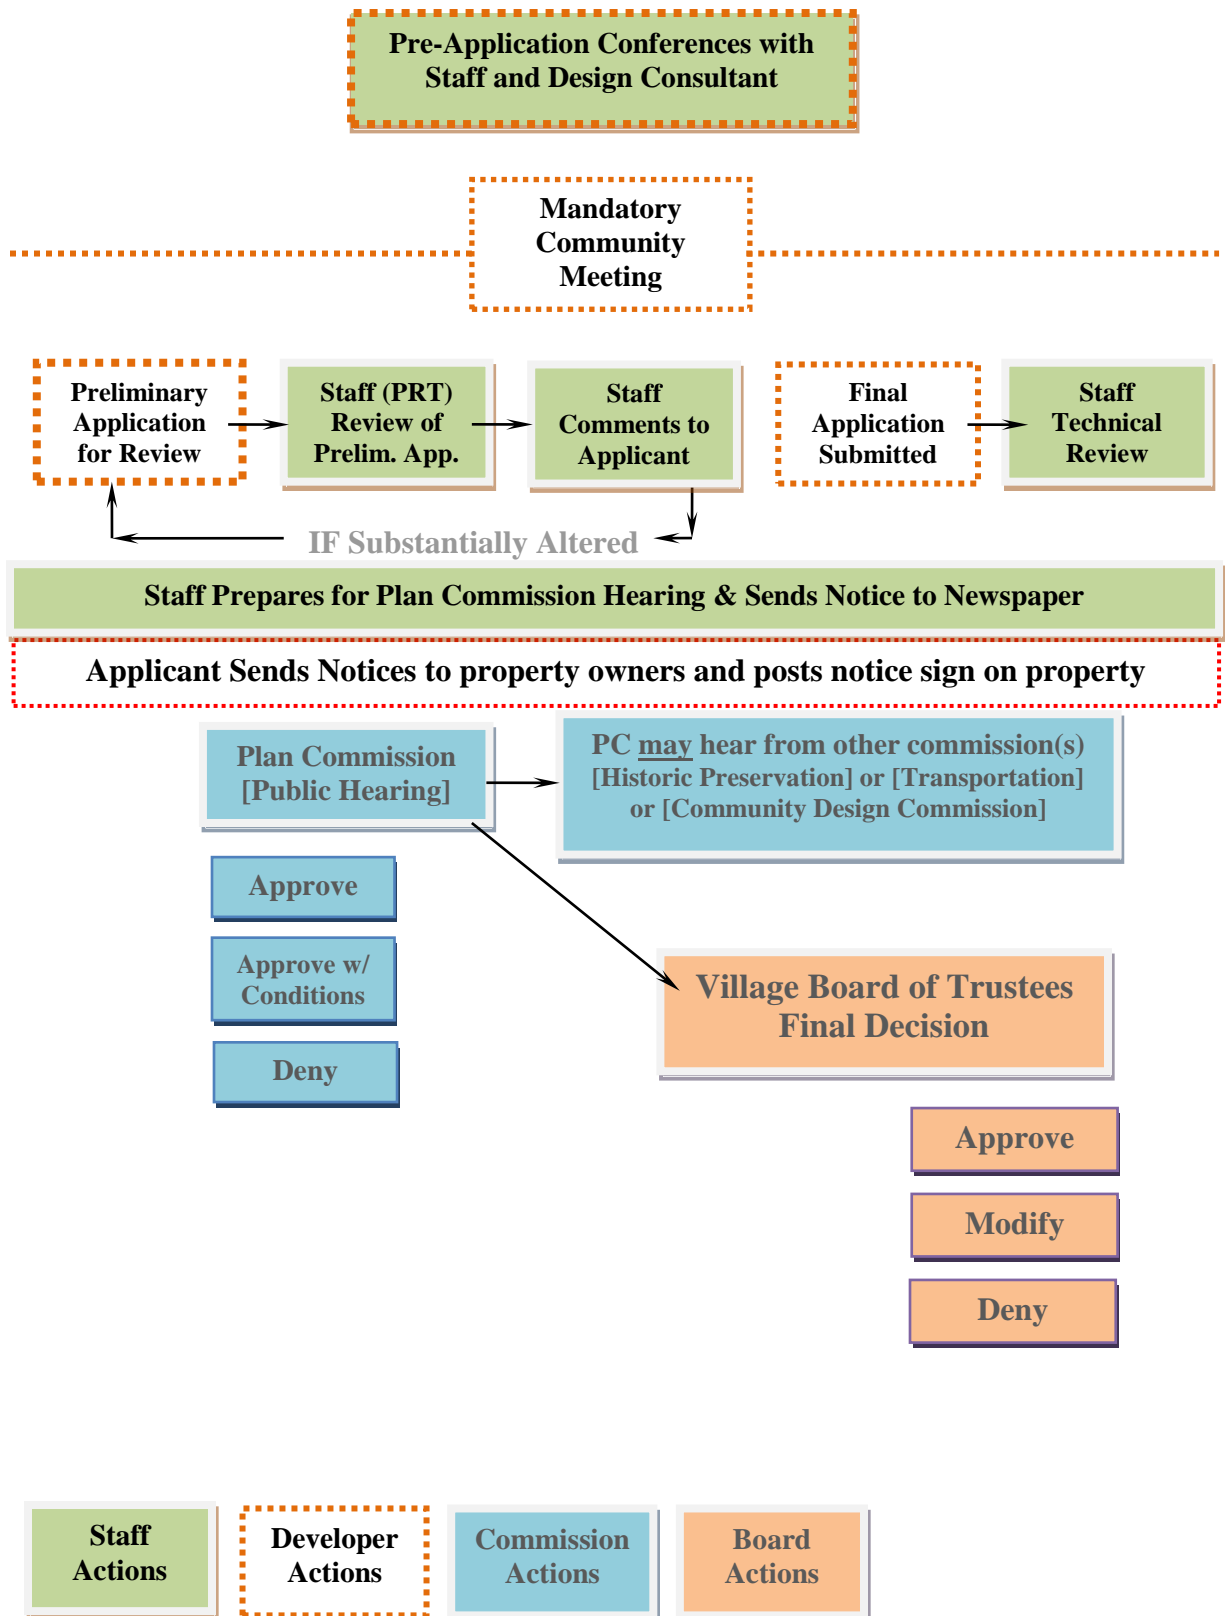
Pre-Application Conferences with Staff and Design Consultant

Mandatory Community Meeting

Preliminary Application for Review

Staff (PRT) Review of Prelim. App.

Staff Comments to Applicant

Final Application Submitted

Staff Technical Review

IF Substantially Altered

Staff Prepares for Plan Commission Hearing & Sends Notice to Newspaper

Applicant Sends Notices to property owners and posts notice sign on property

Plan Commission [Public Hearing]

PC may hear from other commission(s) [Historic Preservation] or [Transportation] or [Community Design Commission]

Approve

Approve w/ Conditions

Deny

Village Board of Trustees Final Decision

Approve

Modify

Deny

Staff Actions

Developer Actions

Commission Actions

Board Actions